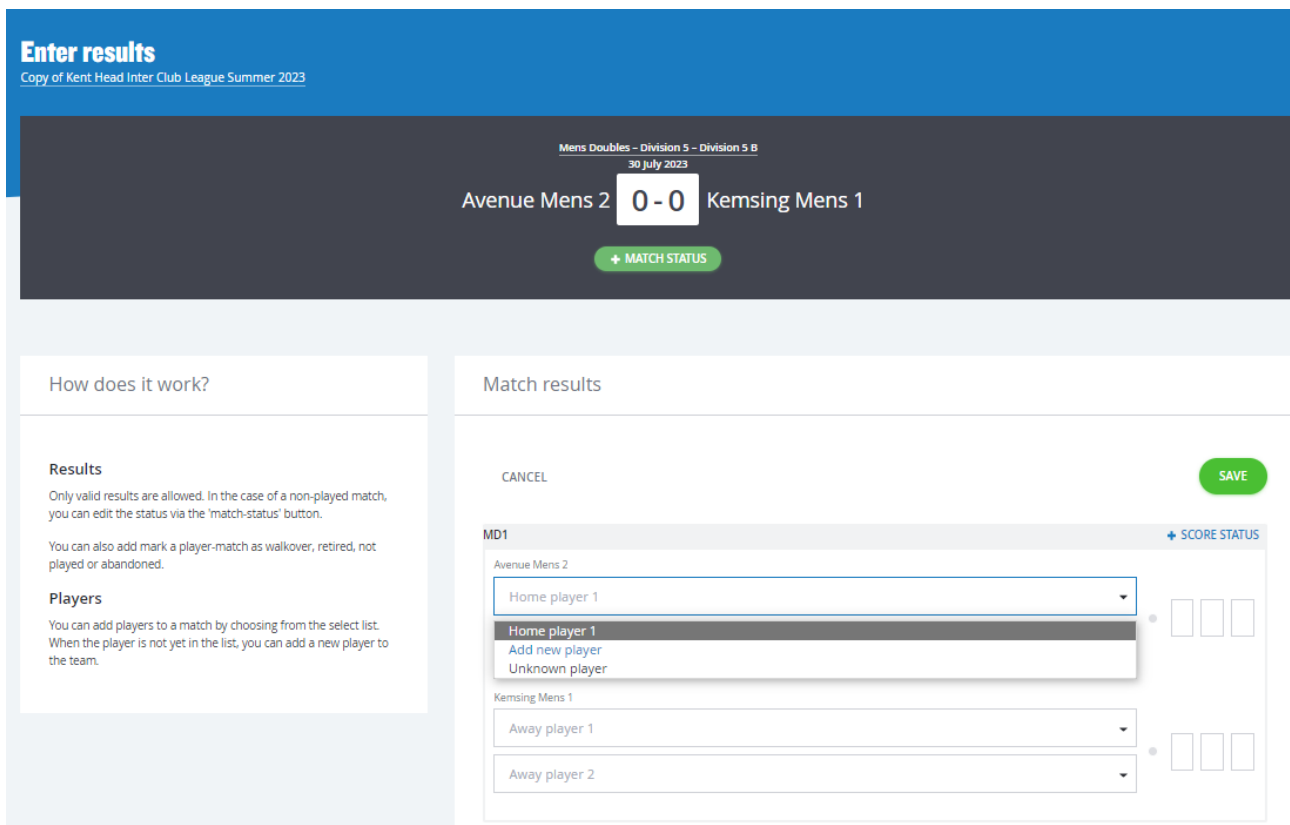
Enter results
Copy of Kent Head Inter Club League Summer 2023

Mens Doubles – Division 5 – Division 5 B
30 July 2023
Avenue Mens 2 0 - 0 Kemsing Mens 1

+ MATCH STATUS

How does it work?

Results
Only valid results are allowed. In the case of a non-played match, you can edit the status via the 'match-status' button.

You can also add mark a player-match as walkover, retired, not played or abandoned.

Players
You can add players to a match by choosing from the select list. When the player is not yet in the list, you can add a new player to the team.

Match results

CANCEL

SAVE

MD1

+ SCORE STATUS

Avenue Mens 2
Home player 1
Home player 1
Add new player
Unknown player

Kemsing Mens 1
Away player 1
Away player 2